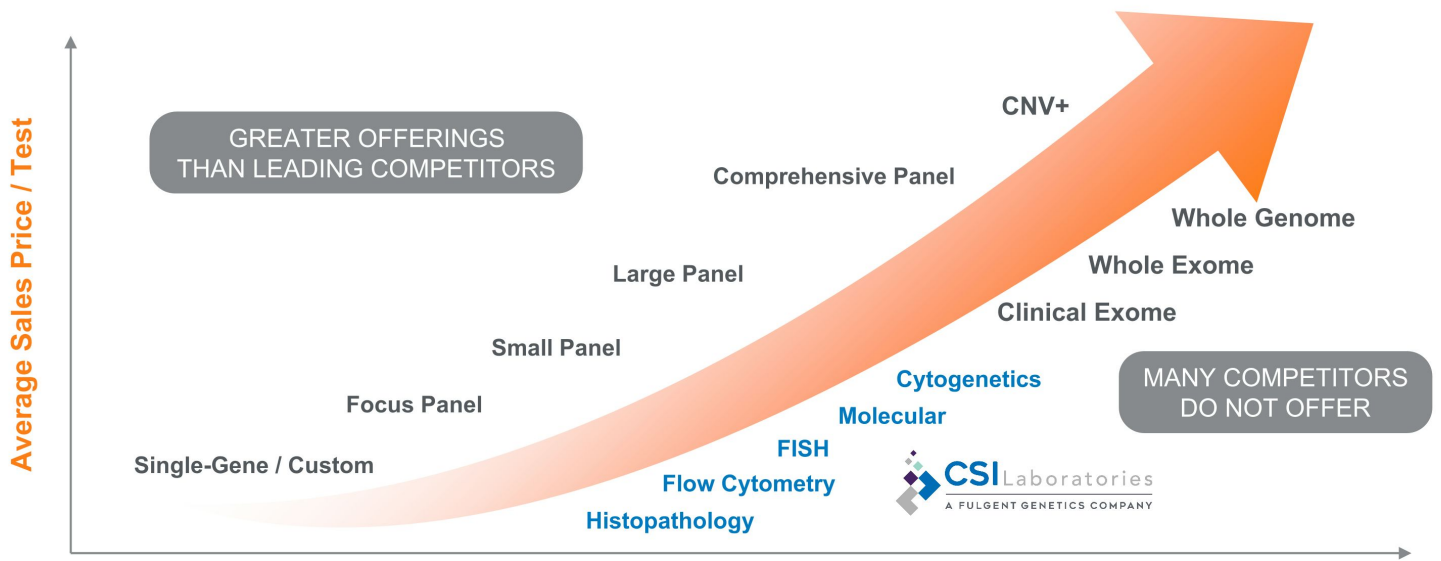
Average Sales Price / Test

GREATER OFFERINGS THAN LEADING COMPETITORS

CNV+

Comprehensive Panel

Whole Genome

Whole Exome

Large Panel

Clinical Exome

Small Panel

Cytogenetics

MANY COMPETITORS DO NOT OFFER

Focus Panel

Molecular

FISH

Single-Gene / Custom

Flow Cytometry

CSI Laboratories
A FULGENT GENETICS COMPANY

Histopathology